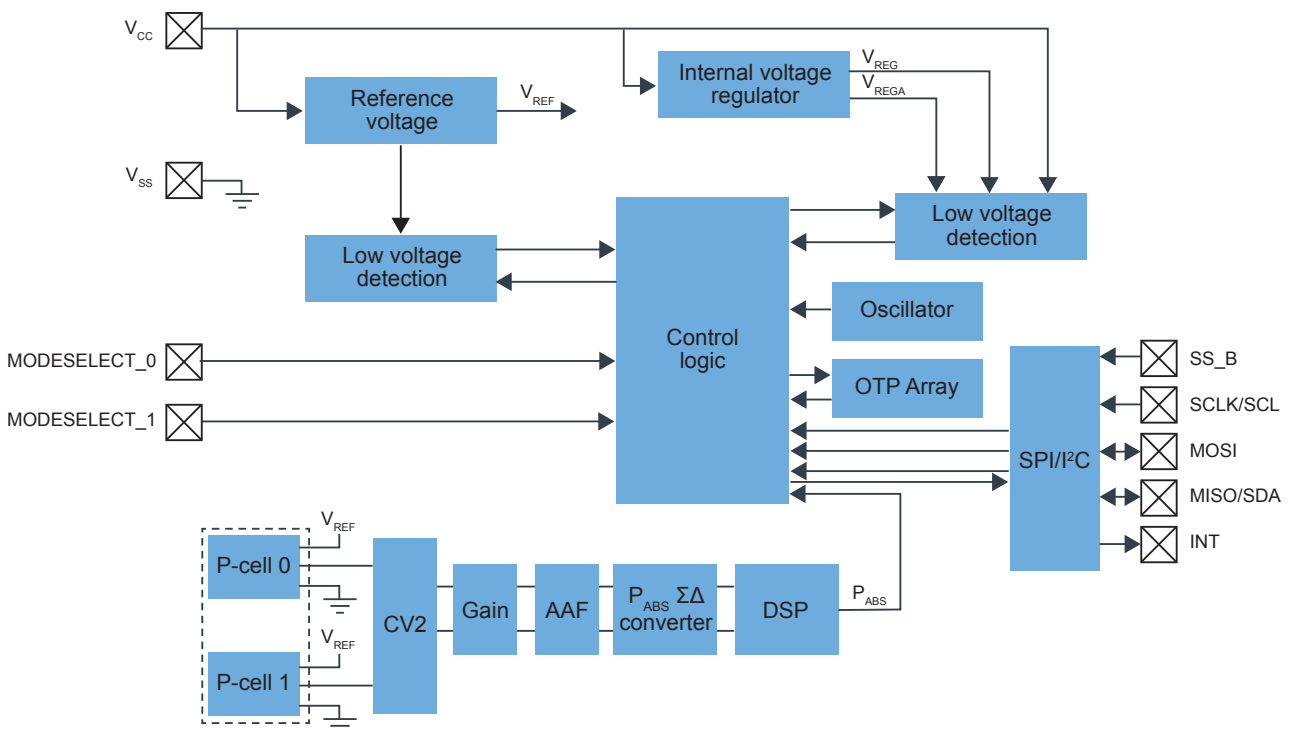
$V_{CC}$

Reference voltage

$V_{REF}$

Internal voltage regulator

$V_{REG}$

$V_{REGA}$

$V_{SS}$

Low voltage detection

Low voltage detection

Control logic

Oscillator

OTP Array

MODESELECT_0

MODESELECT_1

SPI/I²C

SS_B

SCLK/SCL

MOSI

MISO/SDA

INT

$V_{REF}$

P-cell 0

$V_{REF}$

P-cell 1

CV2

Gain

AAF

$P_{ABS}$ ΣΔ converter

DSP

$P_{ABS}$